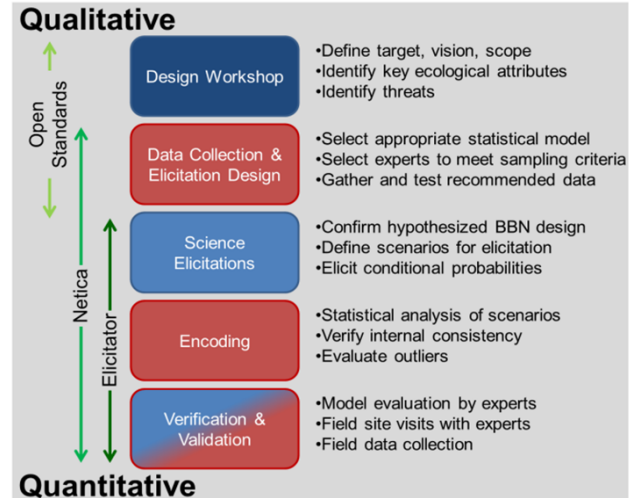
Qualitative

Open Standards

Netica

Elicitator

Design Workshop

•Define target, vision, scope
•Identify key ecological attributes
•Identify threats

Data Collection & Elicitation Design

•Select appropriate statistical model
•Select experts to meet sampling criteria
•Gather and test recommended data

Science Elicitations

•Confirm hypothesized BBN design
•Define scenarios for elicitation
•Elicit conditional probabilities

Encoding

•Statistical analysis of scenarios
•Verify internal consistency
•Evaluate outliers

Verification & Validation

•Model evaluation by experts
•Field site visits with experts
•Field data collection

Quantitative